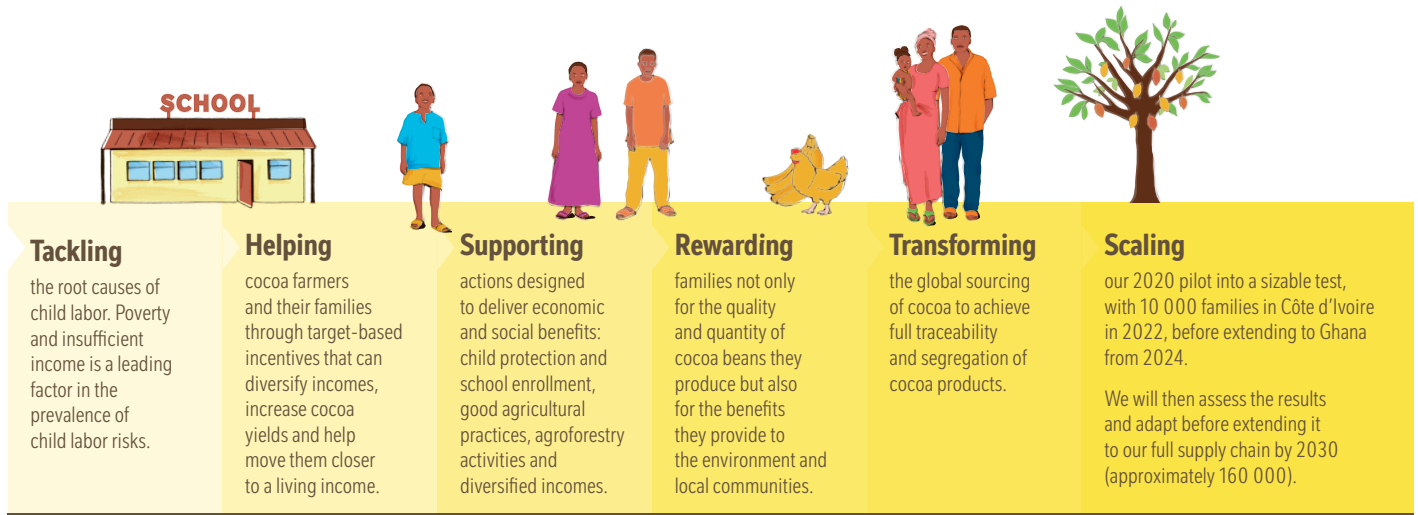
SCHOOL

Tackling
the root causes of child labor. Poverty and insufficient income is a leading factor in the prevalence of child labor risks.

Helping
cocoa farmers and their families through target-based incentives that can diversify incomes, increase cocoa yields and help move them closer to a living income.

Supporting
actions designed to deliver economic and social benefits: child protection and school enrollment, good agricultural practices, agroforestry activities and diversified incomes.

Rewarding
families not only for the quality and quantity of cocoa beans they produce but also for the benefits they provide to the environment and local communities.

Transforming
the global sourcing of cocoa to achieve full traceability and segregation of cocoa products.

Scaling
our 2020 pilot into a sizable test, with 10 000 families in Côte d'Ivoire in 2022, before extending to Ghana from 2024.

We will then assess the results and adapt before extending it to our full supply chain by 2030 (approximately 160 000).